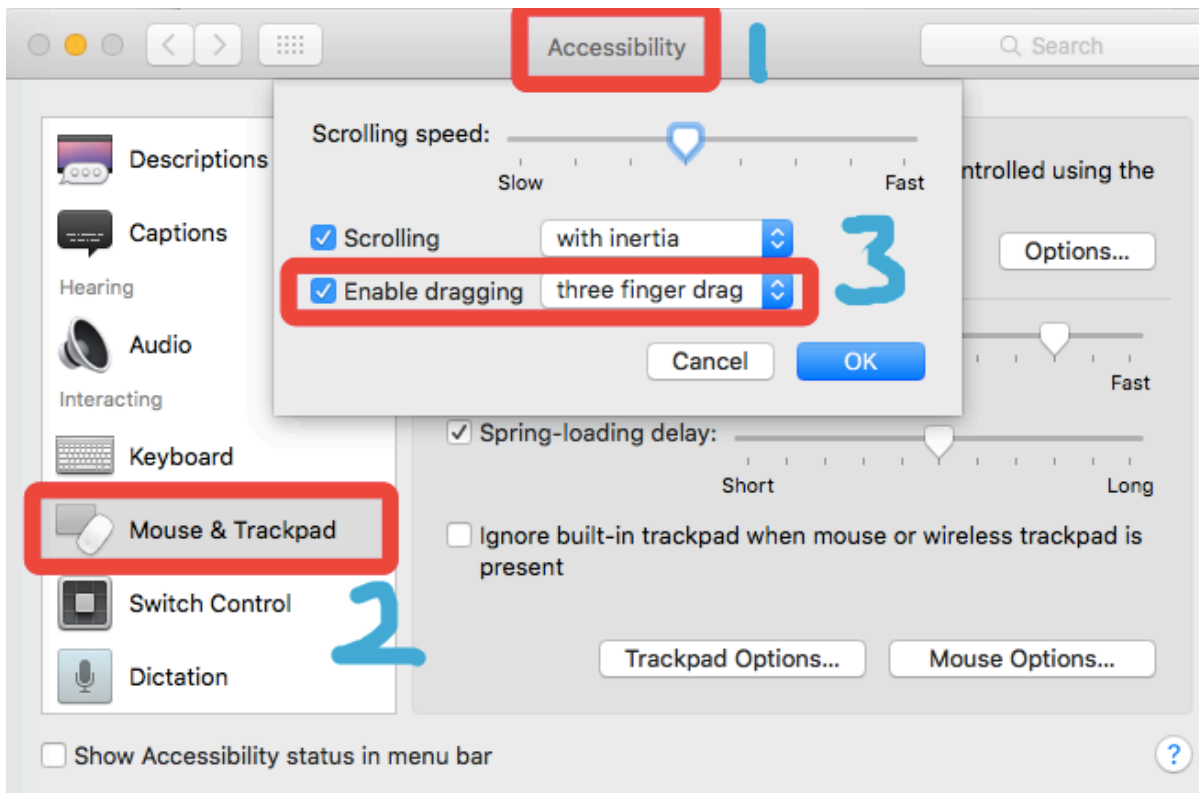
Accessibility

1

Search

Descriptions

Captions

Hearing

Audio

Interacting

Keyboard

Mouse & Trackpad

Switch Control

Dictation

Scrolling speed:

Slow

Fast

Scrolling with inertia

Enable dragging three finger drag

3

Cancel

OK

ntrolled using the

Options...

Fast

Spring-loading delay:

Short

Long

Ignore built-in trackpad when mouse or wireless trackpad is present

2

Trackpad Options...

Mouse Options...

Show Accessibility status in menu bar

?